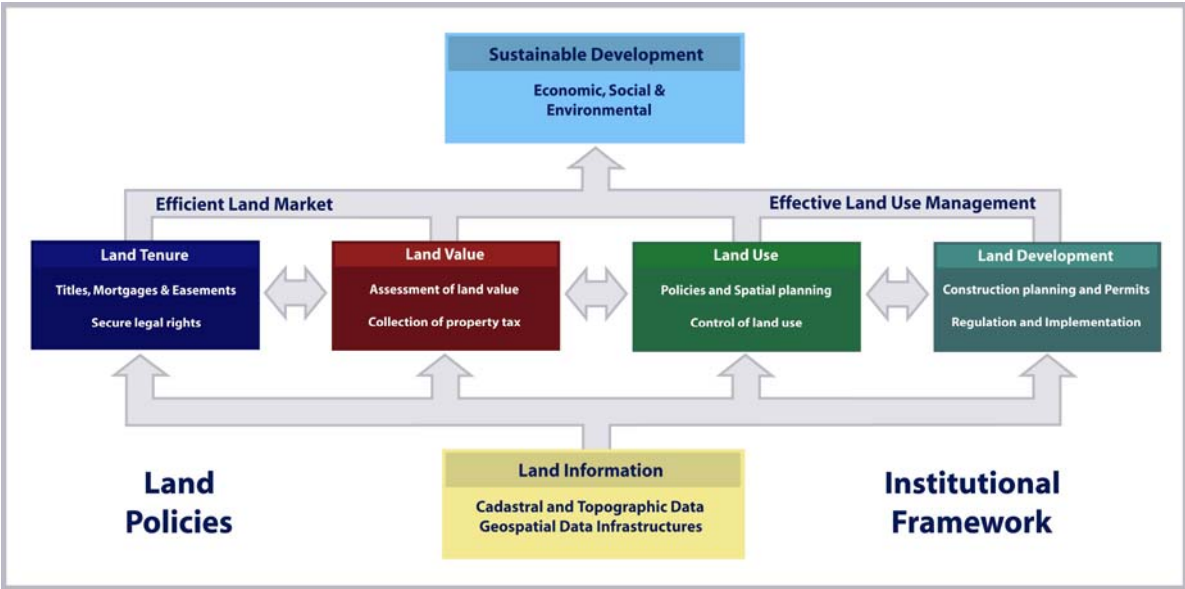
Sustainable Development

Economic, Social & Environmental

Efficient Land Market

Effective Land Use Management

Land Tenure

Titles, Mortgages & Easements

Secure legal rights

Land Value

Assessment of land value

Collection of property tax

Land Use

Policies and Spatial planning

Control of land use

Land Development

Construction planning and Permits

Regulation and Implementation

Land Policies

Land Information

Cadastral and Topographic Data
Geospatial Data Infrastructures

Institutional Framework